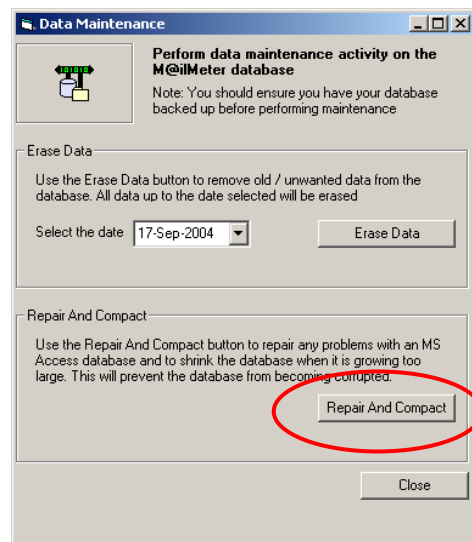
Data Maintenance

Perform data maintenance activity on the M@ilMeter database

Note: You should ensure you have your database backed up before performing maintenance

Erase Data

Use the Erase Data button to remove old / unwanted data from the database. All data up to the date selected will be erased

Select the date 17-Sep-2004

Erase Data

Repair And Compact

Use the Repair And Compact button to repair any problems with an MS Access database and to shrink the database when it is growing too large. This will prevent the database from becoming corrupted.

Repair And Compact

Close